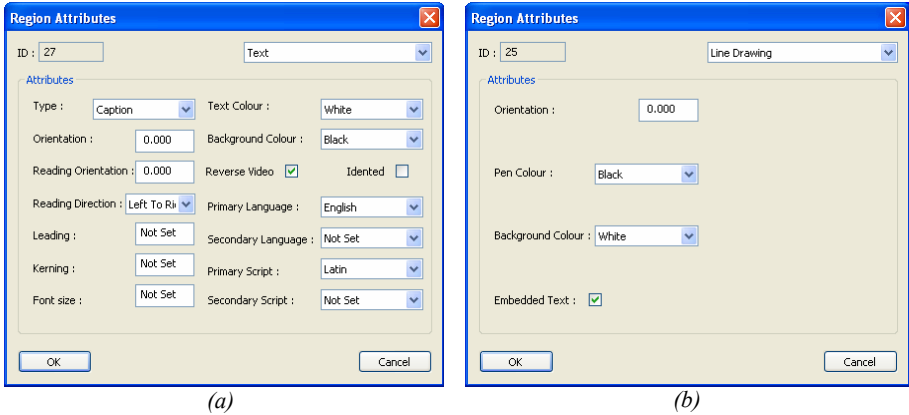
Region Attributes

ID : 27

Text

Attributes

Type : Caption

Orientation : 0.000

Reading Orientation : 0.000

Reading Direction : Left To Ri

Leading : Not Set

Kerning : Not Set

Font size : Not Set

Text Colour : White

Background Colour : Black

Reverse Video

Idented

Primary Language : English

Secondary Language : Not Set

Primary Script : Latin

Secondary Script : Not Set

OK

Cancel

(a)

Region Attributes

ID : 25

Line Drawing

Attributes

Orientation : 0.000

Pen Colour : Black

Background Colour : White

Embedded Text :

OK

Cancel

(b)